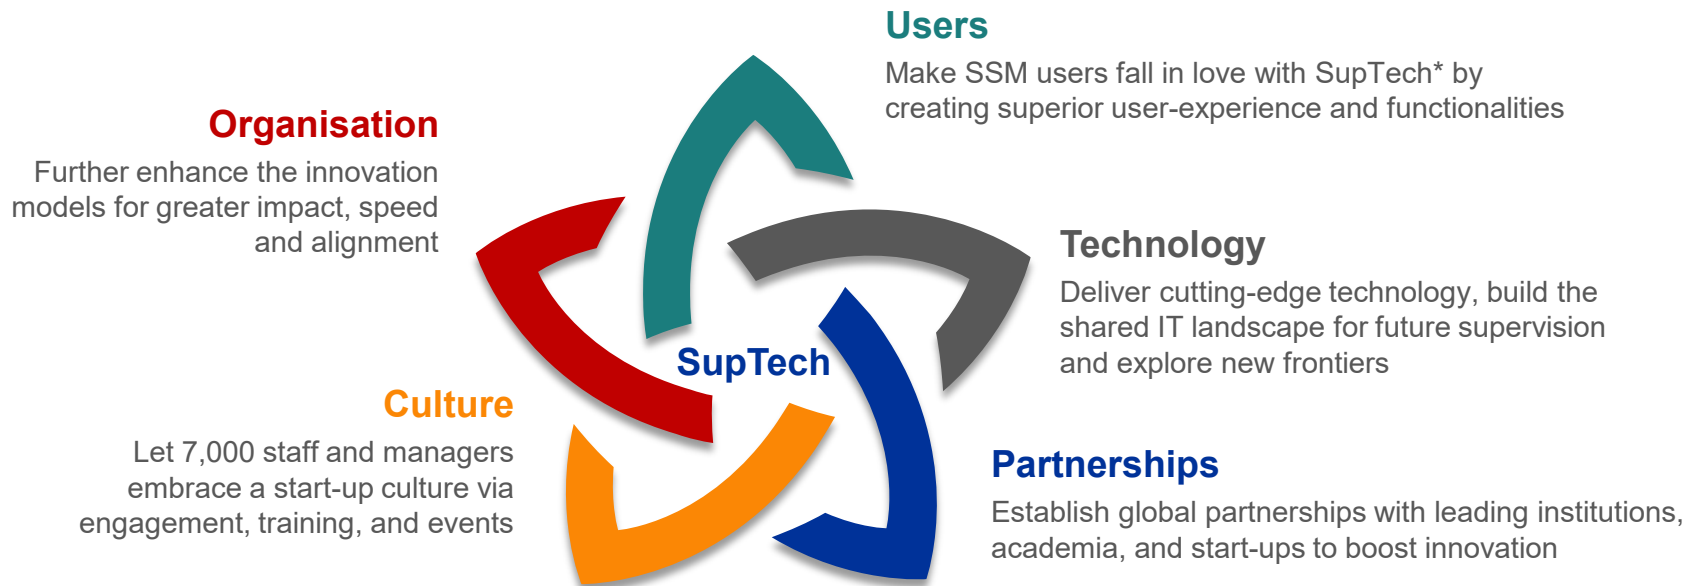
Users
Make SSM users fall in love with SupTech* by creating superior user-experience and functionalities

Organisation
Further enhance the innovation models for greater impact, speed and alignment

Technology
Deliver cutting-edge technology, build the shared IT landscape for future supervision and explore new frontiers

SupTech

Culture
Let 7,000 staff and managers embrace a start-up culture via engagement, training, and events

Partnerships
Establish global partnerships with leading institutions, academia, and start-ups to boost innovation